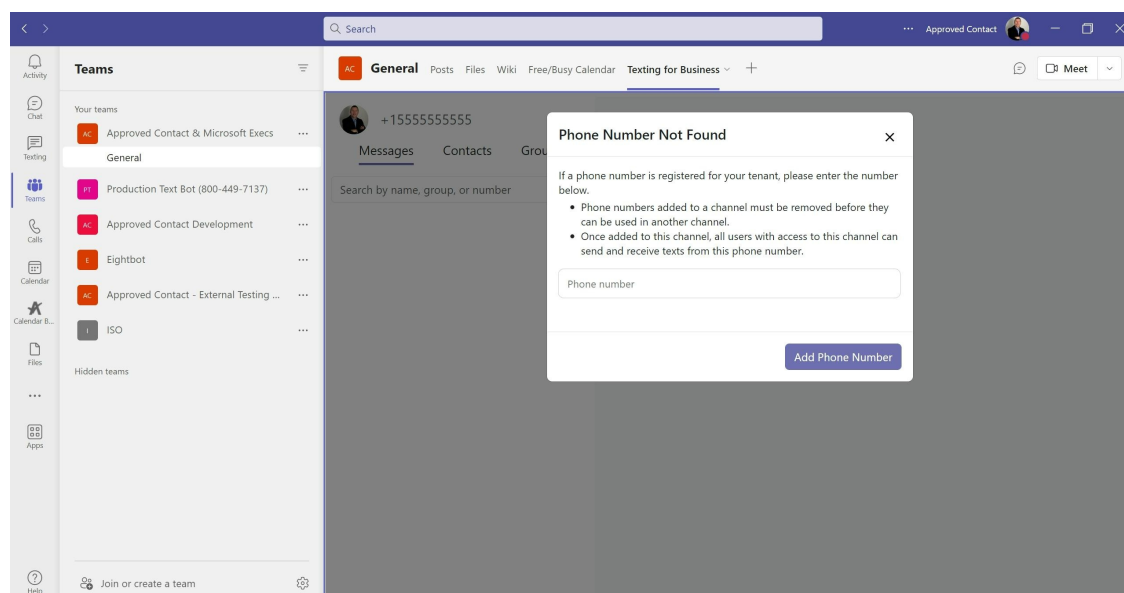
Search

Approved Contact

Activity
Chat
Texting
Teams
Calls
Calendar
Calendar B...
Files
...
Apps
Help

Teams

Your teams
AC Approved Contact & Microsoft Execs ...
General
PT Production Text Bot (800-449-7137) ...
AC Approved Contact Development ...
E Eightbot ...
AC Approved Contact - External Testing ... ...
I ISO ...

Hidden teams

Join or create a team

AC General Posts Files Wiki Free/Busy Calendar Texting for Business +

Meet

+15555555555
Messages Contacts Grou

Search by name, group, or number

Phone Number Not Found

If a phone number is registered for your tenant, please enter the number below.

- Phone numbers added to a channel must be removed before they can be used in another channel.
- Once added to this channel, all users with access to this channel can send and receive texts from this phone number.

Phone number

Add Phone Number